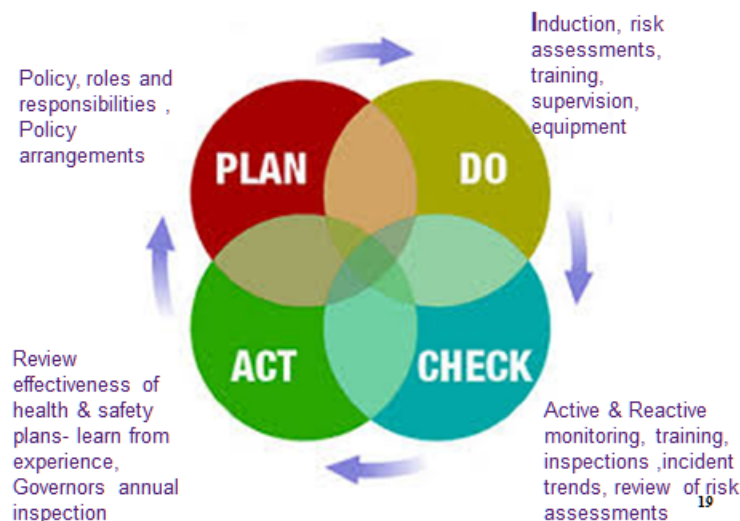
Policy, roles and responsibilities , Policy arrangements

PLAN

DO

Induction, risk assessments, training, supervision, equipment

ACT

CHECK

Review effectiveness of health & safety plans- learn from experience, Governors annual inspection

Active & Reactive monitoring, training, inspections ,incident trends, review of risk assessments

19